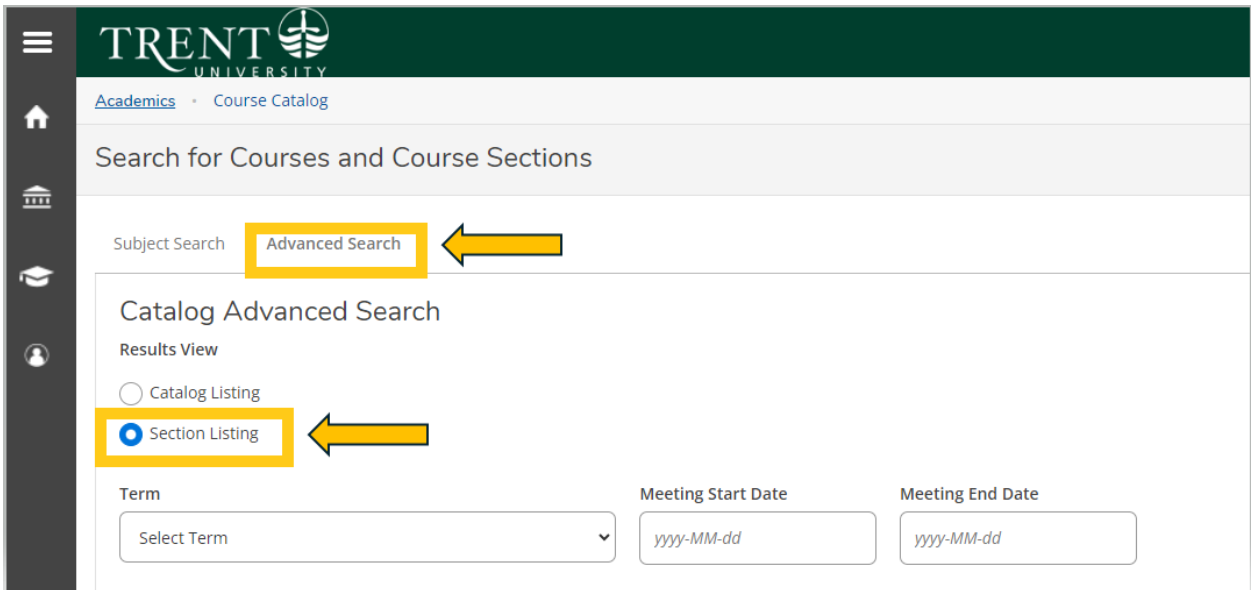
TRENT UNIVERSITY

Academics • Course Catalog

Search for Courses and Course Sections

Subject Search Advanced Search

Catalog Advanced Search

Results View

Catalog Listing

Section Listing

Term

Select Term

Meeting Start Date

yyyy-MM-dd

Meeting End Date

yyyy-MM-dd